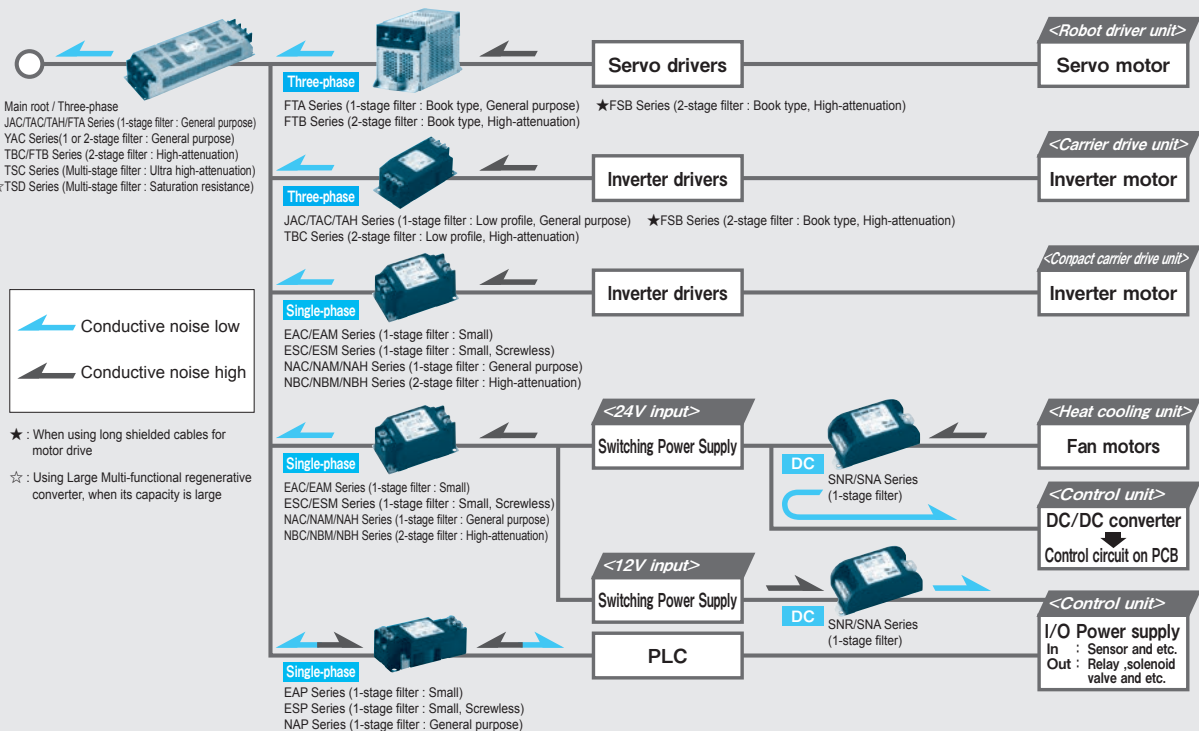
Main root / Three-phase
JAC/TAC/TAH/FTA Series (1-stage filter : General purpose)
YAC Series(1 or 2-stage filter : General purpose)
TBC/FTB Series (2-stage filter : High-attenuation)
TSC Series (Multi-stage filter : Ultra high-attenuation)
☆TSD Series (Multi-stage filter : Saturation resistance)

Conductive noise low
Conductive noise high

★ : When using long shielded cables for motor drive

☆ : Using Large Multi-functional regenerative converter, when its capacity is large

Three-phase
FTA Series (1-stage filter : Book type, General purpose)
FTB Series (2-stage filter : Book type, High-attenuation)
★FSB Series (2-stage filter : Book type, High-attenuation)

Servo drivers
<Robot driver unit>
Servo motor

Three-phase
JAC/TAC/TAH Series (1-stage filter : Low profile, General purpose)
TBC Series (2-stage filter : Low profile, High-attenuation)
★FSB Series (2-stage filter : Book type, High-attenuation)

Inverter drivers
<Carrier drive unit>
Inverter motor

Single-phase
EAC/EAM Series (1-stage filter : Small)
ESC/ESM Series (1-stage filter : Small, Screwless)
NAC/NAM/NAH Series (1-stage filter : General purpose)
NBC/NBM/NBH Series (2-stage filter : High-attenuation)

Inverter drivers
<Conpact carrier drive unit>
Inverter motor

Single-phase
EAC/EAM Series (1-stage filter : Small)
ESC/ESM Series (1-stage filter : Small, Screwless)
NAC/NAM/NAH Series (1-stage filter : General purpose)
NBC/NBM/NBH Series (2-stage filter : High-attenuation)

<24V input>
Switching Power Supply
DC
SNR/SNA Series
(1-stage filter)
<Heat cooling unit>
Fan motors
<Control unit>
DC/DC converter
Control circuit on PCB

<12V input>
Switching Power Supply
DC
SNR/SNA Series
(1-stage filter)
<Control unit>
I/O Power supply
In : Sensor and etc.
Out : Relay ,solenoid valve and etc.

PLC

Single-phase
EAP Series (1-stage filter : Small)
ESP Series (1-stage filter : Small, Screwless)
NAP Series (1-stage filter : General purpose)